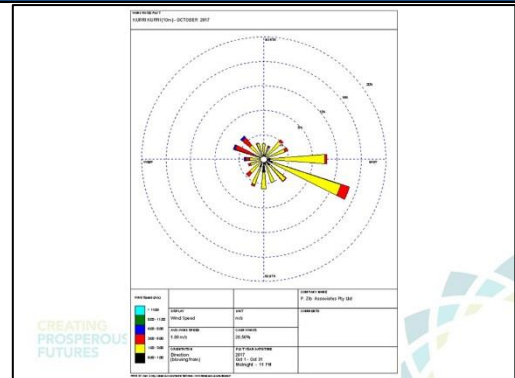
WIND ROSE PLOT
KURRI KURRI (10m) - OCTOBER 2017

NORTH

WEST

EAST

SOUTH

25%
20%
15%
10%
5%

Wind Speed (m/s)

> 11.00
8.00 - 11.00
6.00 - 8.00
3.00 - 6.00
1.00 - 3.00
0.00 - 1.00

DISPLAY
Wind Speed

UNIT
m/s

AVG. WIND SPEED
3.59 m/s

CALM WINDS
20.59%

ORIENTATION
Direction (blowing from)

PLOT PERIOD
2017
Oct 1 - Oct 31
Midnight - 11 PM

COMPANY NAME
P. Zib Associates Pty Ltd

COMMENTS

CREATING PROSPEROUS FUTURES

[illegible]